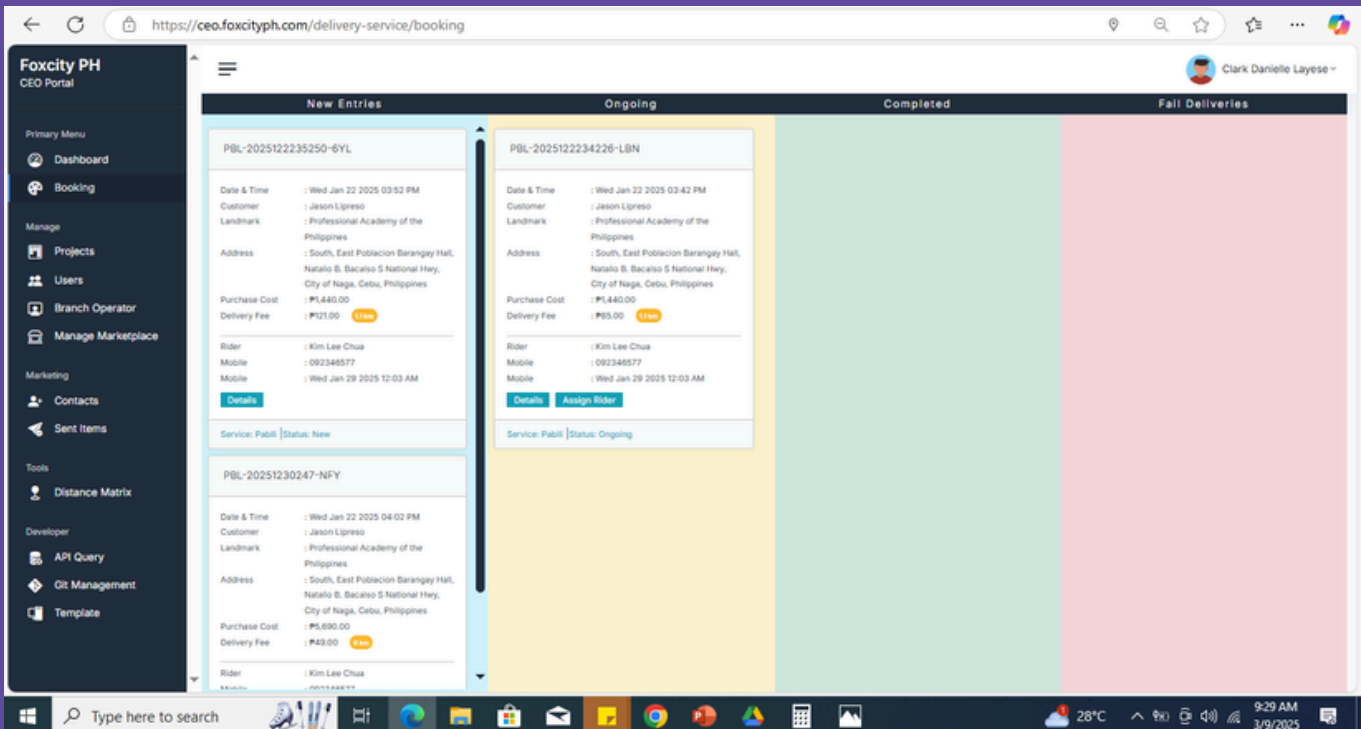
https://ceo.foxcityph.com/delivery-service/booking

Foxcity PH
CEO Portal

Primary Menu
Dashboard
Booking

Manage
Projects
Users
Branch Operator
Manage Marketplace

Marketing
Contacts
Sent Items

Tools
Distance Matrix

Developer
API Query
Git Management
Template

Clark Danielle Layese

| New Entries | Ongoing | Completed | Fail Deliveries |
|---|---|---|---|

PBL-2025122235250-6YL

Date & Time : Wed Jan 22 2025 03:52 PM
Customer : Jason Lipreso
Landmark : Professional Academy of the Philippines
Address : South, East Poblacion Barangay Hall, Natalio B. Bacalso S National Hwy, City of Naga, Cebu, Philippines
Purchase Cost : ₱1,440.00
Delivery Fee : ₱121.00 1.1 km

Rider : Kim Lee Chua
Mobile : 092346577
Mobile : Wed Jan 29 2025 12:03 AM

Details

Service: Pabili | Status: New

PBL-20251230247-NFY

Date & Time : Wed Jan 22 2025 04:02 PM
Customer : Jason Lipreso
Landmark : Professional Academy of the Philippines
Address : South, East Poblacion Barangay Hall, Natalio B. Bacalso S National Hwy, City of Naga, Cebu, Philippines
Purchase Cost : ₱5,690.00
Delivery Fee : ₱49.00 6 km

Rider : Kim Lee Chua
Mobile : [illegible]

PBL-2025122234226-LBN

Date & Time : Wed Jan 22 2025 03:42 PM
Customer : Jason Lipreso
Landmark : Professional Academy of the Philippines
Address : South, East Poblacion Barangay Hall, Natalio B. Bacalso S National Hwy, City of Naga, Cebu, Philippines
Purchase Cost : ₱1,440.00
Delivery Fee : ₱85.00 1.1 km

Rider : Kim Lee Chua
Mobile : 092346577
Mobile : Wed Jan 29 2025 12:03 AM

Details Assign Rider

Service: Pabili | Status: Ongoing

Type here to search
28°C
9:29 AM
3/9/2025